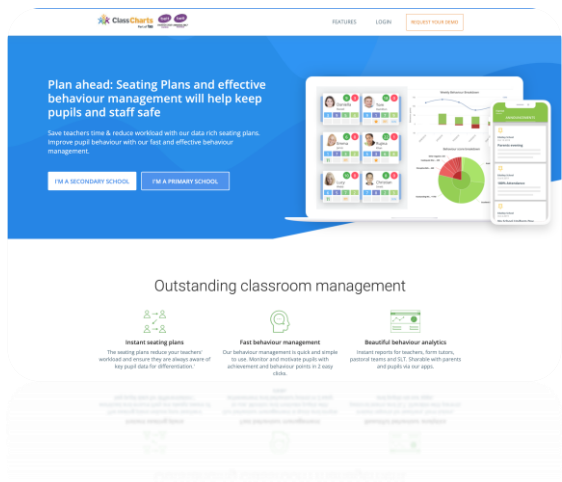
ClassCharts

FEATURES LOGIN REQUEST YOUR DEMO

Plan ahead: Seating Plans and effective behaviour management will help keep pupils and staff safe

Save teachers time & reduce workload with our data rich seating plans. Improve pupil behaviour with our fast and effective behaviour management.

I'M A SECONDARY SCHOOL I'M A PRIMARY SCHOOL

Outstanding classroom management

Instant seating plans

The seating plans reduce your teachers' workload and ensure they are always aware of key pupil data for differentiation.

Fast behaviour management

Our behaviour management is quick and simple to use. Monitor and motivate pupils with achievement and behaviour points in 2 easy clicks.

Beautiful behaviour analytics

Instant reports for teachers, form tutors, pastoral teams and SLT. Sharable with parents and pupils via our apps.

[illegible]